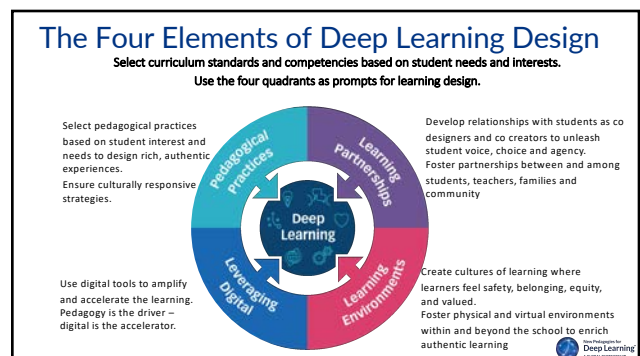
The Four Elements of Deep Learning Design

Select curriculum standards and competencies based on student needs and interests.
Use the four quadrants as prompts for learning design.

Select pedagogical practices based on student interest and needs to design rich, authentic experiences.
Ensure culturally responsive strategies.

Pedagogical Practices

Learning Partnerships

Develop relationships with students as co designers and co creators to unleash student voice, choice and agency.
Foster partnerships between and among students, teachers, families and community

Deep Learning

Use digital tools to amplify and accelerate the learning. Pedagogy is the driver – digital is the accelerator.

Leveraging Digital

Learning Environments

Create cultures of learning where learners feel safety, belonging, equity, and valued.
Foster physical and virtual environments within and beyond the school to enrich authentic learning

New Pedagogies for Deep Learning